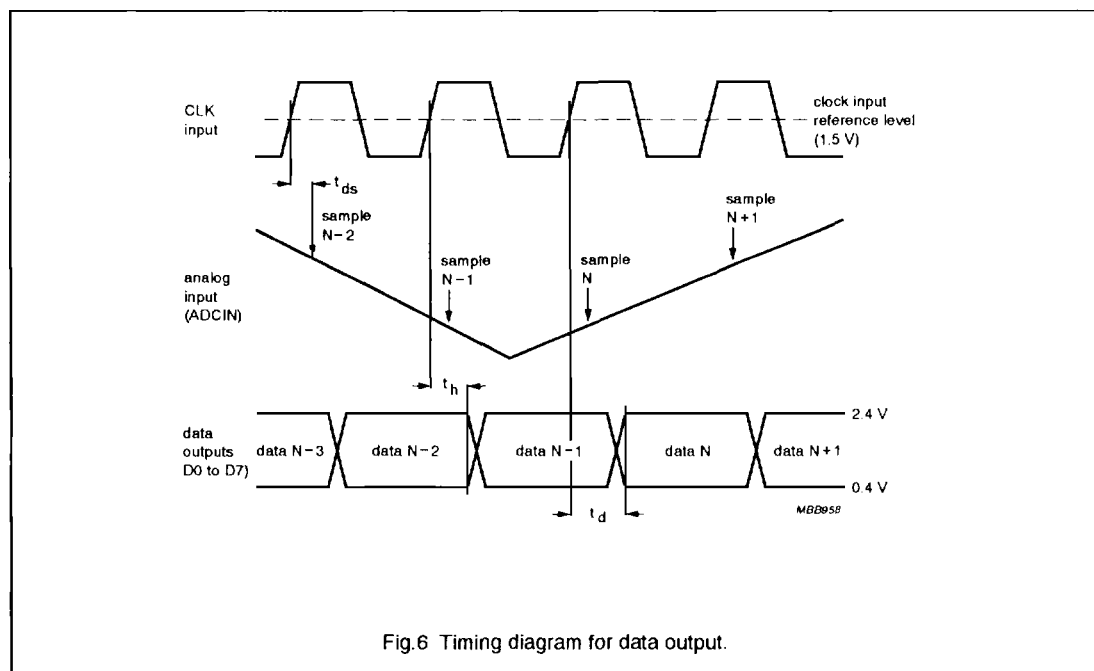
CLK input

clock input reference level (1.5 V)

$t_{ds}$

sample N − 2

sample N + 1

analog input (ADCIN)

sample N − 1

sample N

$t_h$

data outputs D0 to D7)

data N − 3

data N − 2

data N − 1

data N

data N + 1

2.4 V

0.4 V

MBB958

$t_d$

Fig.6 Timing diagram for data output.